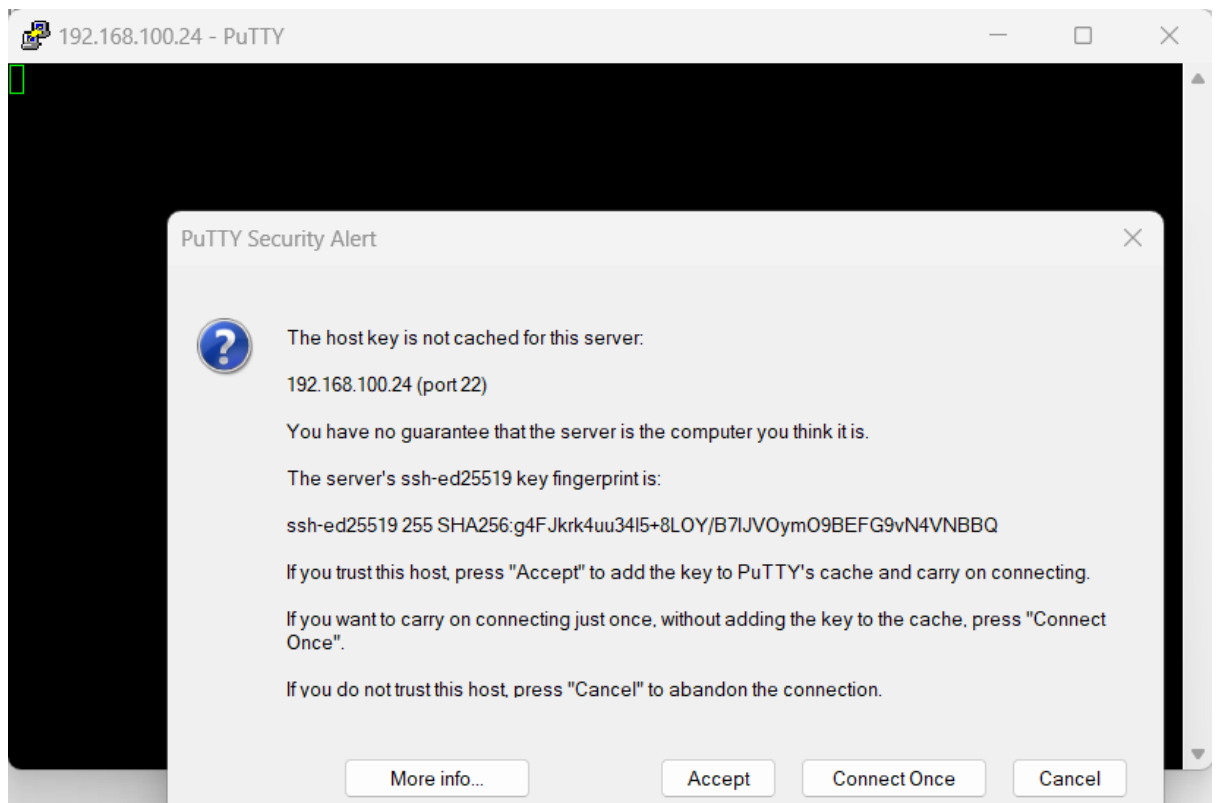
192.168.100.24 - PuTTY

PuTTY Security Alert

The host key is not cached for this server:

192.168.100.24 (port 22)

You have no guarantee that the server is the computer you think it is.

The server's ssh-ed25519 key fingerprint is:

ssh-ed25519 255 SHA256:g4FJkrk4uu34l5+8LOY/B7lJVOymO9BEFG9vN4VNBBQ

If you trust this host, press "Accept" to add the key to PuTTY's cache and carry on connecting.

If you want to carry on connecting just once, without adding the key to the cache, press "Connect Once".

If you do not trust this host, press "Cancel" to abandon the connection.

More info...

Accept

Connect Once

Cancel